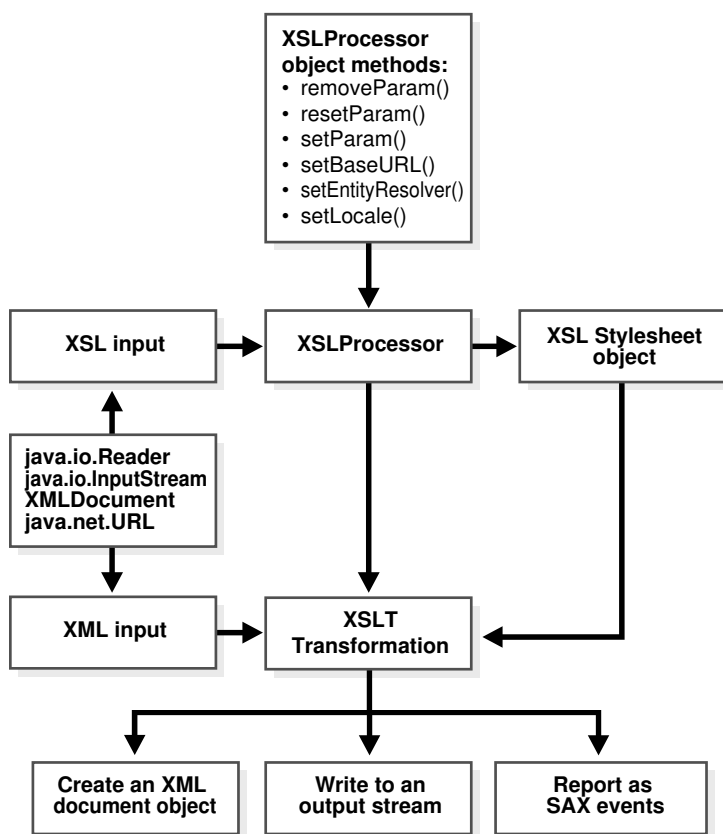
XSLProcessor object methods:
• removeParam()
• resetParam()
• setParam()
• setBaseURL()
• setEntityResolver()
• setLocale()

XSL input

XSLProcessor

XSL Stylesheet object

java.io.Reader
java.io.InputStream
XMLDocument
java.net.URL

XML input

XSLT Transformation

Create an XML document object

Write to an output stream

Report as SAX events